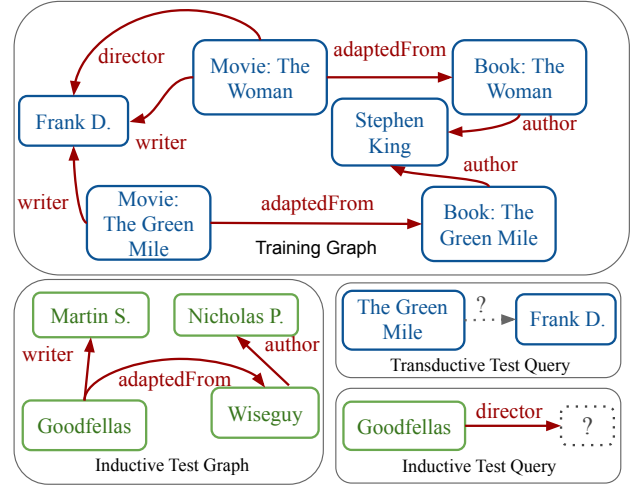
director
Movie: The Woman
adaptedFrom
Book: The Woman
Frank D.
writer
Stephen King
author
author
writer
Movie: The Green Mile
adaptedFrom
Book: The Green Mile
Training Graph

Martin S.
Nicholas P.
writer
author
adaptedFrom
Goodfellas
Wiseguy
Inductive Test Graph

The Green Mile
?
Frank D.
Transductive Test Query

Goodfellas
director
?
Inductive Test Query